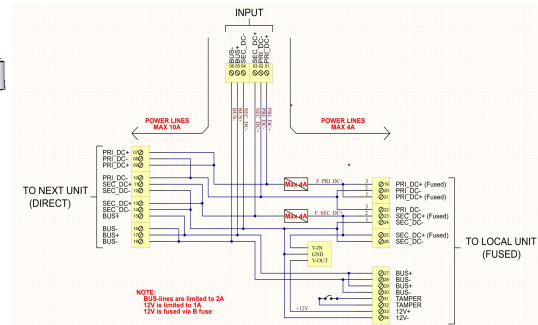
INPUT

BUS-
BUS+
SEC_DC-
SEC_DC+
PRI_DC-
PRI_DC+

06 05 04 03 02 01

POWER LINES
MAX 10A

POWER LINES
MAX 4A

TO NEXT UNIT
(DIRECT)

PRI_DC+
PRI_DC-
PRI_DC+
SEC_DC+
SEC_DC-
SEC_DC+
SEC_DC-
SEC_DC-
BUS+
BUS-
BUS+
BUS-

Max 4A
F_PRI_DC+

Max 4A
F_SEC_DC+

V-IN
GND
V-OUT

PRI_DC+ (Fused)
PRI_DC-
PRI_DC+ (Fused)
PRI_DC-
SEC_DC+ (Fused)
SEC_DC-
SEC_DC+ (Fused)
SEC_DC-

TO LOCAL UNIT
(FUSED)

BUS+
BUS-
BUS+
BUS-
TAMPER
TAMPER
12V+
12V-

+12V

NOTE:
BUS-lines are limited to 2A
12V is limited to 1A
12V is fused via B fuse